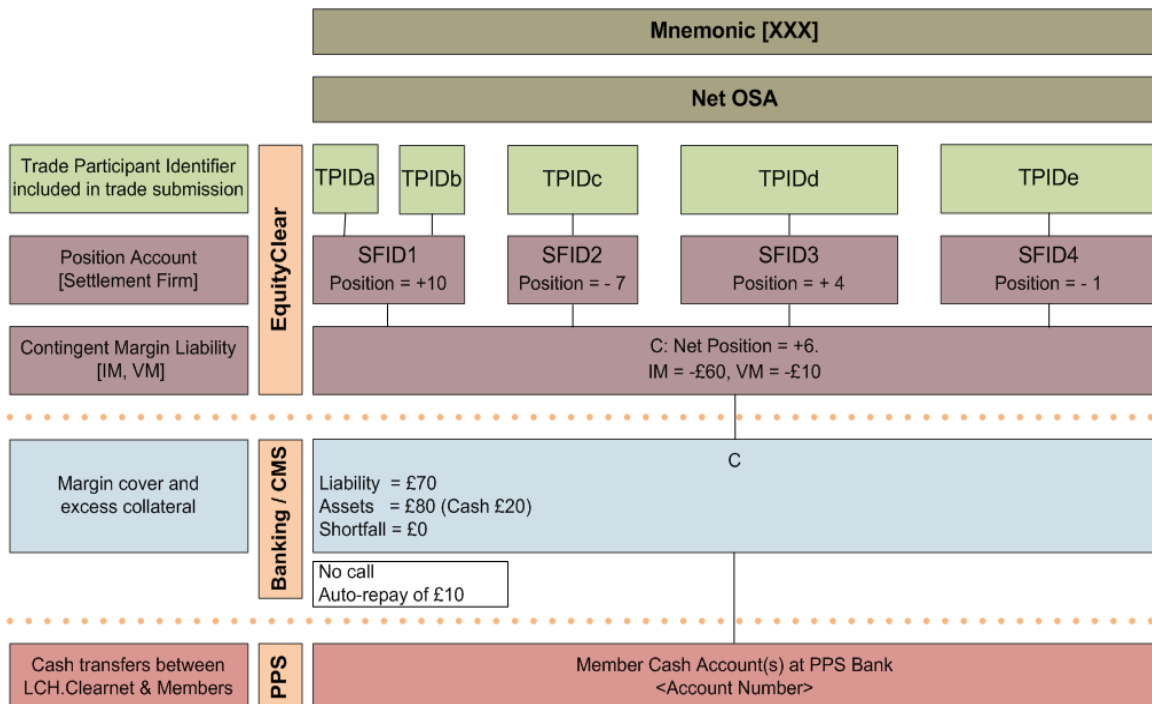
Mnemonic [XXX]

Net OSA

Trade Participant Identifier included in trade submission

EquityClear

TPIDa

TPIDb

TPIDc

TPIDd

TPIDe

Position Account [Settlement Firm]

SFID1
Position = +10

SFID2
Position = - 7

SFID3
Position = + 4

SFID4
Position = - 1

Contingent Margin Liability [IM, VM]

C: Net Position = +6.
IM = -£60, VM = -£10

Margin cover and excess collateral

Banking / CMS

C
Liability = £70
Assets = £80 (Cash £20)
Shortfall = £0

No call
Auto-repay of £10

Cash transfers between LCH.Clearnet & Members

PPS

Member Cash Account(s) at PPS Bank
<Account Number>